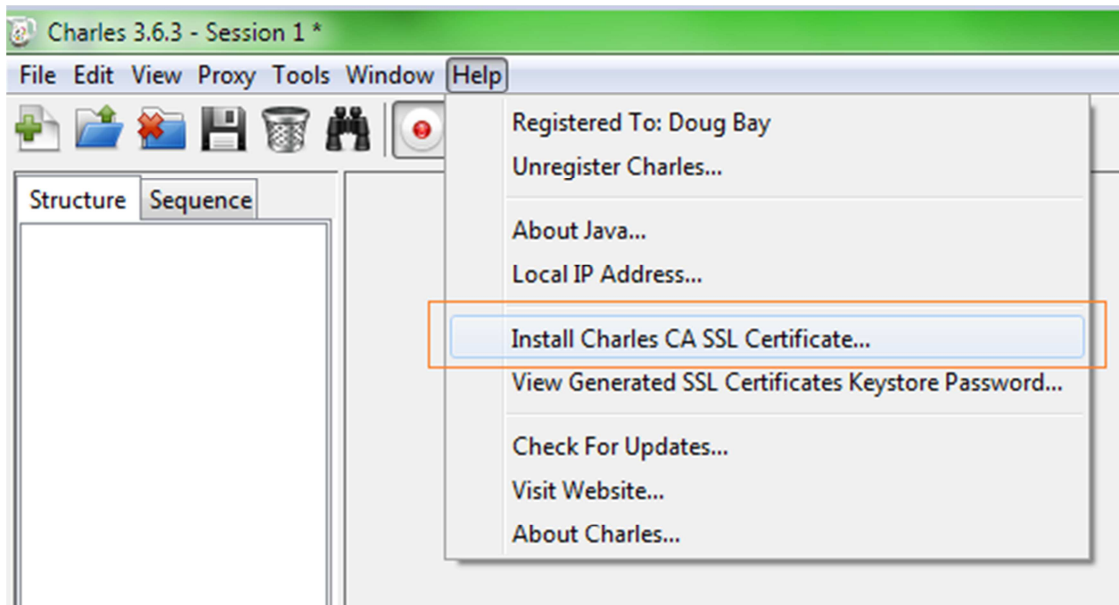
Charles 3.6.3 - Session 1 *

File Edit View Proxy Tools Window Help

Structure Sequence

Registered To: Doug Bay
Unregister Charles...

About Java...
Local IP Address...

Install Charles CA SSL Certificate...
View Generated SSL Certificates Keystore Password...

Check For Updates...
Visit Website...
About Charles...